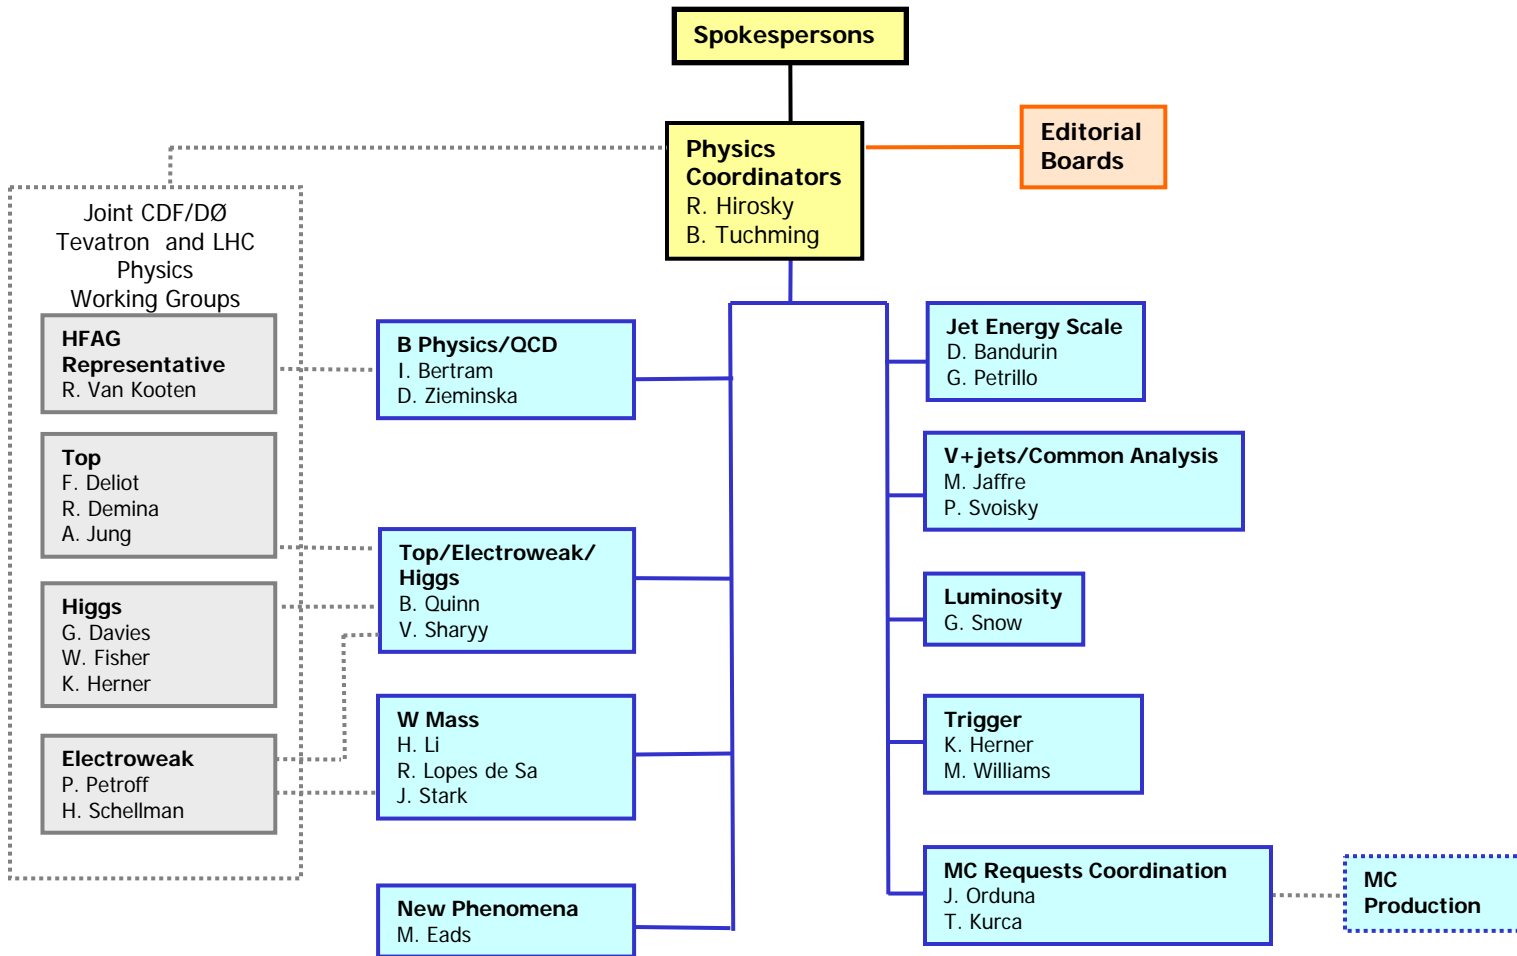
Spokespersons

Physics Coordinators
R. Hirosky
B. Tuchming

Editorial Boards

Joint CDF/DØ Tevatron and LHC Physics Working Groups

HFAG Representative
R. Van Kooten

Top
F. Deliot
R. Demina
A. Jung

Higgs
G. Davies
W. Fisher
K. Herner

Electroweak
P. Petroff
H. Schellman

B Physics/QCD
I. Bertram
D. Zieminska

Top/Electroweak/ Higgs
B. Quinn
V. Sharyy

W Mass
H. Li
R. Lopes de Sa
J. Stark

New Phenomena
M. Eads

Jet Energy Scale
D. Bandurin
G. Petrillo

V+jets/Common Analysis
M. Jaffre
P. Svoisky

Luminosity
G. Snow

Trigger
K. Herner
M. Williams

MC Requests Coordination
J. Orduna
T. Kurca

MC Production